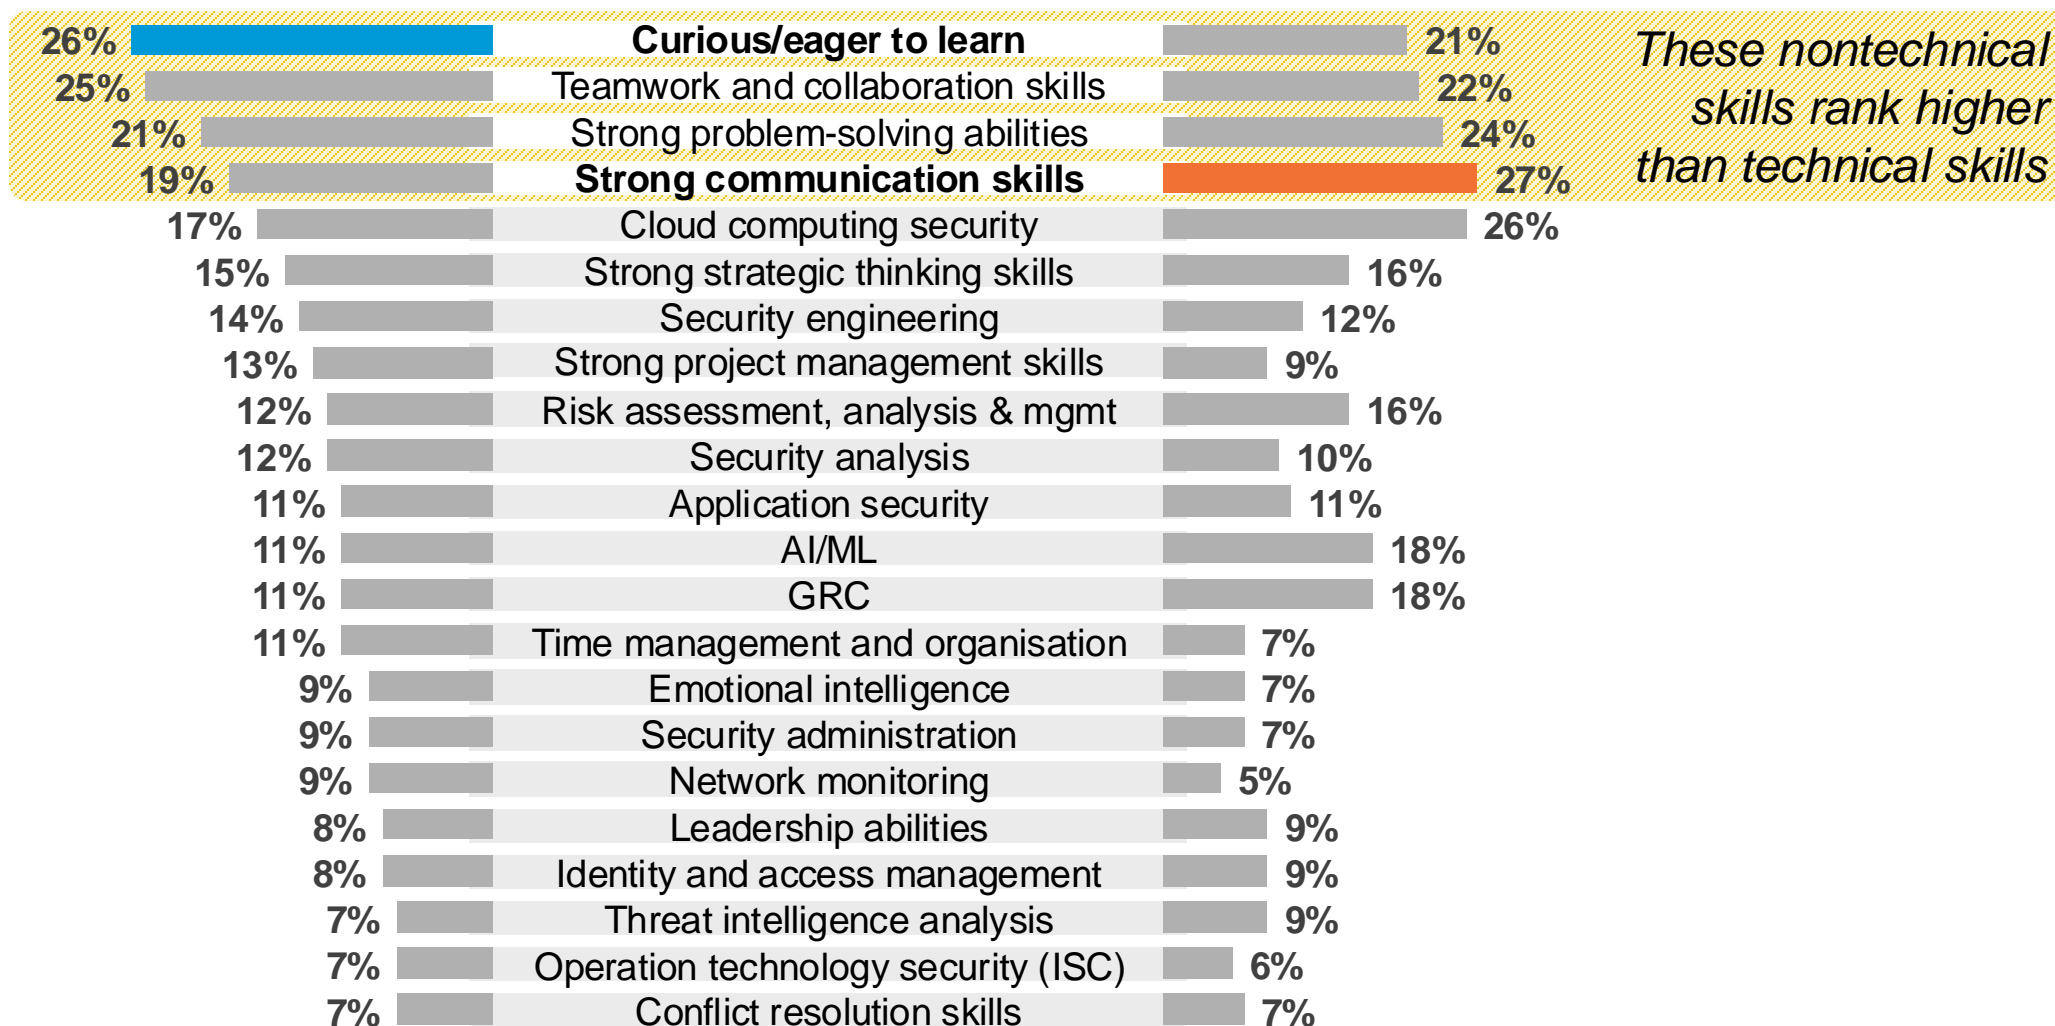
| | | |
|---|---|---|
| 26% | **Curious/eager to learn** | 21% |
| 25% | Teamwork and collaboration skills | 22% |
| 21% | Strong problem-solving abilities | 24% |
| 19% | **Strong communication skills** | 27% |
| 17% | Cloud computing security | 26% |
| 15% | Strong strategic thinking skills | 16% |
| 14% | Security engineering | 12% |
| 13% | Strong project management skills | 9% |
| 12% | Risk assessment, analysis & mgmt | 16% |
| 12% | Security analysis | 10% |
| 11% | Application security | 11% |
| 11% | AI/ML | 18% |
| 11% | GRC | 18% |
| 11% | Time management and organisation | 7% |
| 9% | Emotional intelligence | 7% |
| 9% | Security administration | 7% |
| 9% | Network monitoring | 5% |
| 8% | Leadership abilities | 9% |
| 8% | Identity and access management | 9% |
| 7% | Threat intelligence analysis | 9% |
| 7% | Operation technology security (ISC) | 6% |
| 7% | Conflict resolution skills | 7% |

These nontechnical skills rank higher than technical skills